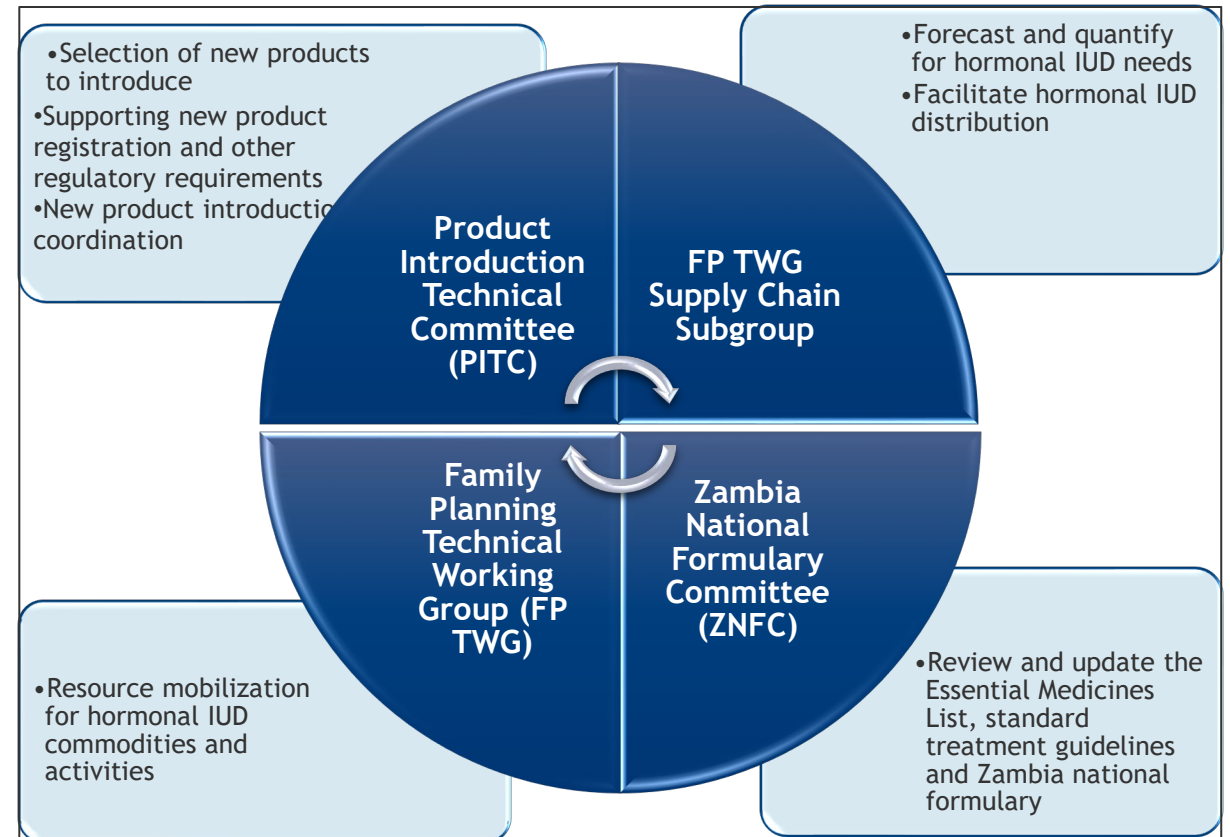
•Selection of new products to introduce
•Supporting new product registration and other regulatory requirements
•New product introductio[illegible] coordination

•Forecast and quantify for hormonal IUD needs
•Facilitate hormonal IUD distribution

Product Introduction Technical Committee (PITC)

FP TWG Supply Chain Subgroup

Family Planning Technical Working Group (FP TWG)

Zambia National Formulary Committee (ZNFC)

•Resource mobilization for hormonal IUD commodities and activities

•Review and update the Essential Medicines List, standard treatment guidelines and Zambia national formulary